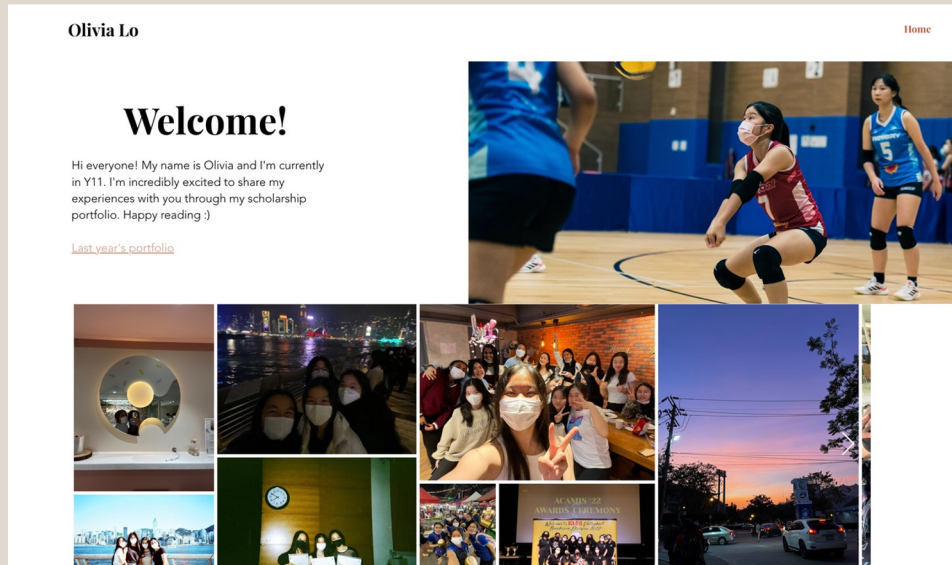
Olivia Lo

Home

Welcome!

Hi everyone! My name is Olivia and I'm currently in Y11. I'm incredibly excited to share my experiences with you through my scholarship portfolio. Happy reading :)

Last year's portfolio

ACAMIS '22
AWARDS CEREMONY